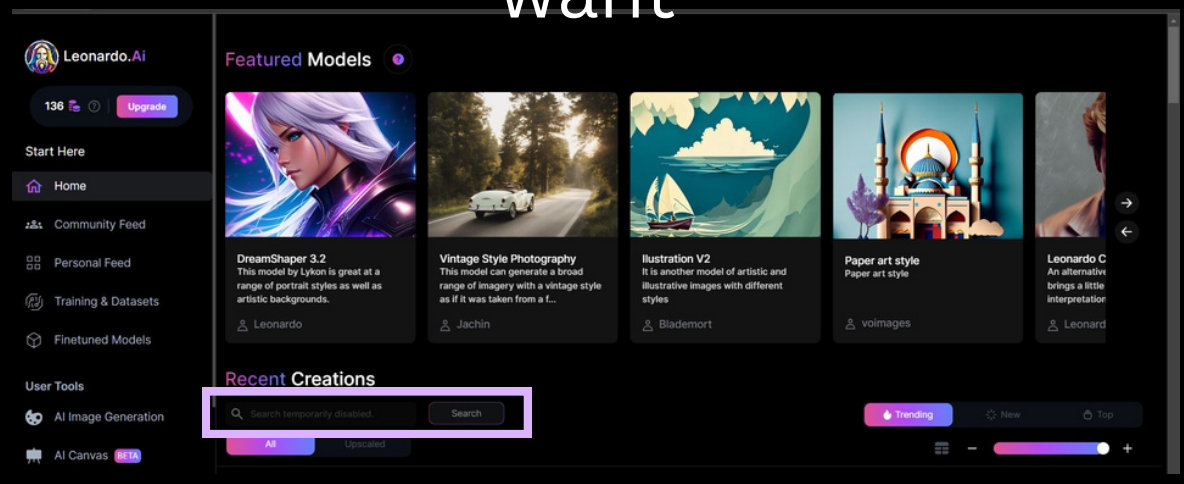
want

Leonardo.Ai

136 Upgrade

Start Here

Home

Community Feed

Personal Feed

Training & Datasets

Finetuned Models

User Tools

AI Image Generation

AI Canvas BETA

Featured Models

DreamShaper 3.2
This model by Lykon is great at a range of portrait styles as well as artistic backgrounds.
Leonardo

Vintage Style Photography
This model can generate a broad range of imagery with a vintage style as if it was taken from a f...
Jachin

Illustration V2
It is another model of artistic and illustrative images with different styles
Blademort

Paper art style
Paper art style
voimages

Leonardo C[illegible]
An alternative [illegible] brings a little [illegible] interpretation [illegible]
Leonard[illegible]

Recent Creations

Search temporarily disabled.

Search

All

Upscaled

Trending

New

Top